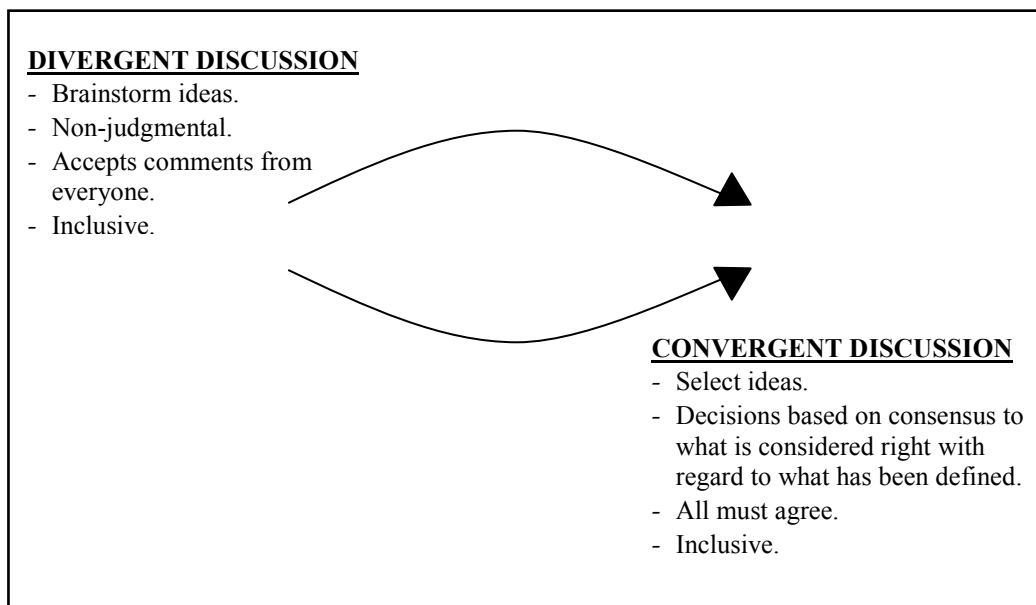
DIVERGENT DISCUSSION
- Brainstorm ideas.
- Non-judgmental.
- Accepts comments from everyone.
- Inclusive.

CONVERGENT DISCUSSION
- Select ideas.
- Decisions based on consensus to what is considered right with regard to what has been defined.
- All must agree.
- Inclusive.